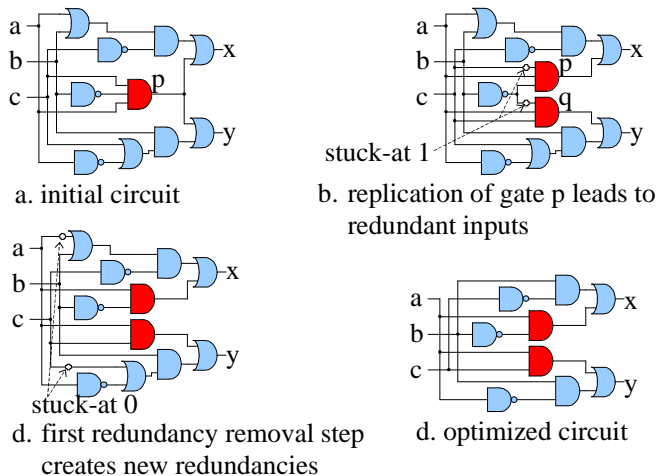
a
b
c
p
x
y
a. initial circuit

a
b
c
p
q
x
y
stuck-at 1
b. replication of gate p leads to redundant inputs

a
b
c
x
y
stuck-at 0
d. first redundancy removal step creates new redundancies

a
b
c
x
y
d. optimized circuit